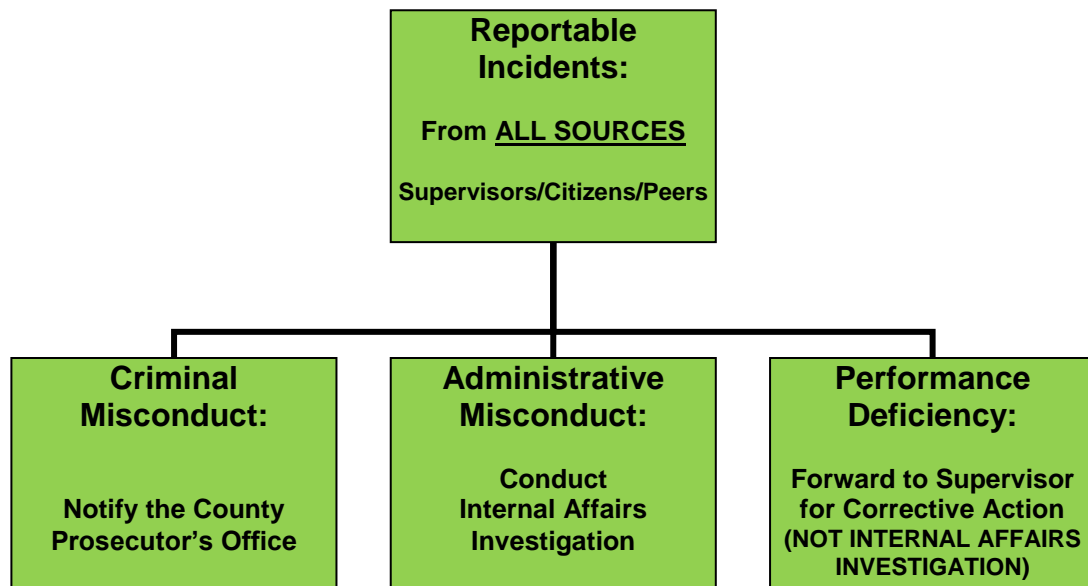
Reportable Incidents:

From ALL SOURCES

Supervisors/Citizens/Peers

Criminal Misconduct:

Notify the County Prosecutor's Office

Administrative Misconduct:

Conduct Internal Affairs Investigation

Performance Deficiency:

Forward to Supervisor for Corrective Action (NOT INTERNAL AFFAIRS INVESTIGATION)